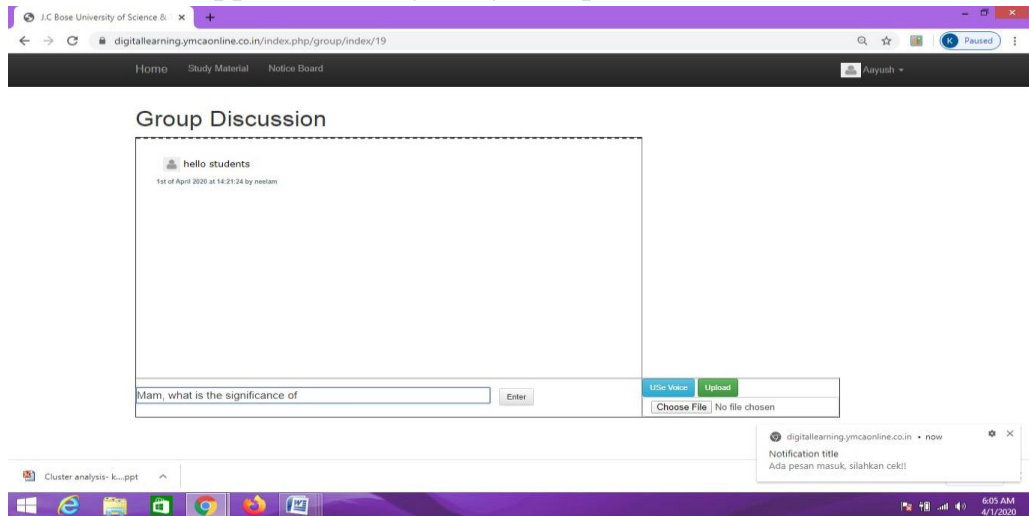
J.C Bose University of Science &

digitallearning.ymcaonline.co.in/index.php/group/index/19

K Paused

Home Study Material Notice Board

Aayush

Group Discussion

hello students

1st of April 2020 at 14:21:24 by neelam

Mam, what is the significance of

Enter

USe Voice Upload

Choose File No file chosen

digitallearning.ymcaonline.co.in • now

Notification title

Ada pesan masuk, silahkan cek!!

Cluster analysis- k....ppt

6:05 AM
4/1/2020